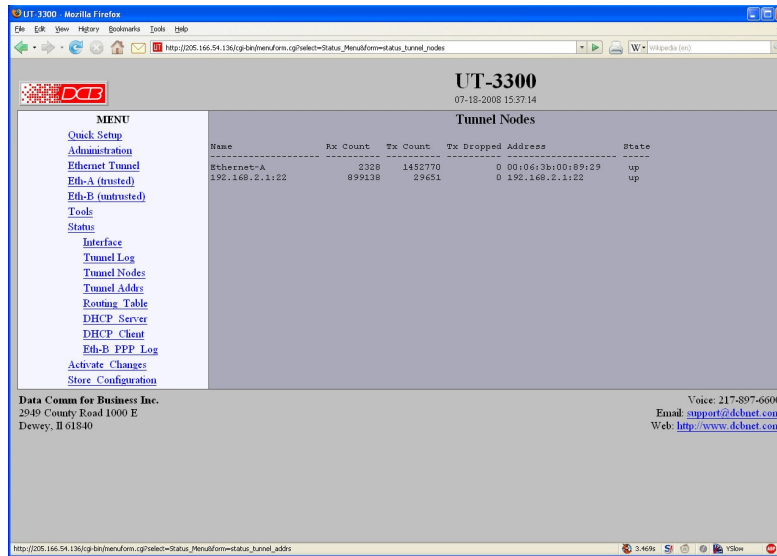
UT-3300 - Mozilla Firefox

File Edit View History Bookmarks Tools Help

http://205.166.54.136/cgi-bin/menuform.cgi?select=Status_Menu&form=status_tunnel_nodes

W Wikipedia (en)

DCB

UT-3300
07-18-2008 15:37:14

MENU
Quick Setup
Administration
Ethernet Tunnel
Eth-A (trusted)
Eth-B (untrusted)
Tools
Status
Interface
Tunnel Log
Tunnel Nodes
Tunnel Addrs
Routing Table
DHCP Server
DHCP Client
Eth-B PPP Log
Activate Changes
Store Configuration

Tunnel Nodes

| Name | Rx Count | Tx Count | Tx Dropped | Address | State |
|---|---|---|---|---|---|
| Ethernet-A | 2328 | 1452770 | 0 | 00:06:3b:00:89:29 | up |
| 192.168.2.1:22 | 899138 | 29651 | 0 | 192.168.2.1:22 | up |

Data Comm for Business Inc.
2949 County Road 1000 E
Dewey, Il 61840

Voice: 217-897-660
Email: support@dcbnet.co
Web: http://www.dcbnet.co

http://205.166.54.136/cgi-bin/menuform.cgi?select=Status_Menu&form=status_tunnel_addrs

3.469s YSlow